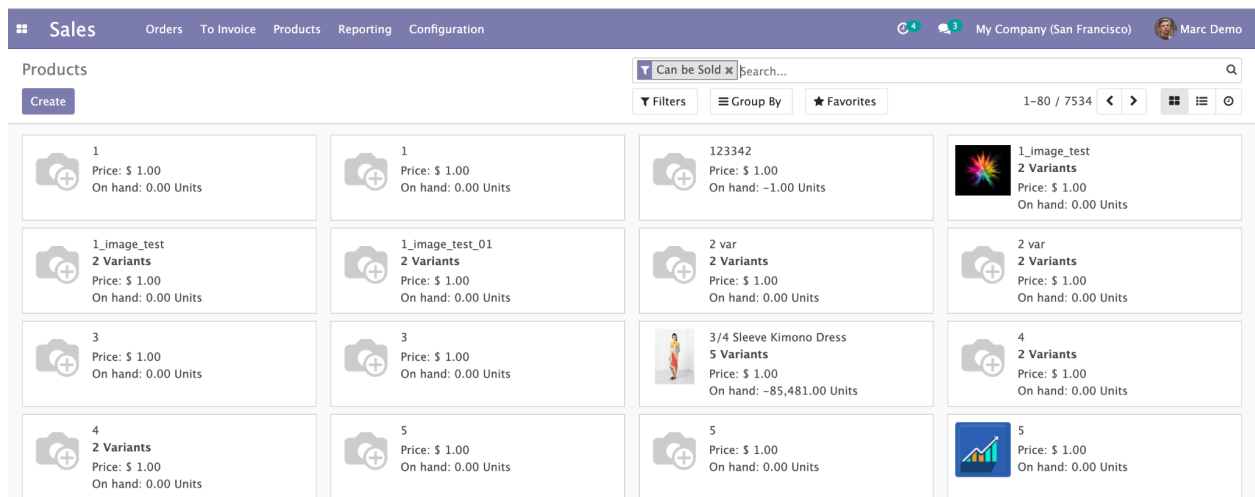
Sales Orders To Invoice Products Reporting Configuration 4 3 My Company (San Francisco) Marc Demo

Products

Create

Can be Sold Search...

Filters Group By Favorites

1-80 / 7534

1
Price: $ 1.00
On hand: 0.00 Units

1
Price: $ 1.00
On hand: 0.00 Units

123342
Price: $ 1.00
On hand: -1.00 Units

1_image_test
2 Variants
Price: $ 1.00
On hand: 0.00 Units

1_image_test
2 Variants
Price: $ 1.00
On hand: 0.00 Units

1_image_test_01
2 Variants
Price: $ 1.00
On hand: 0.00 Units

2 var
2 Variants
Price: $ 1.00
On hand: 0.00 Units

2 var
2 Variants
Price: $ 1.00
On hand: 0.00 Units

3
Price: $ 1.00
On hand: 0.00 Units

3
Price: $ 1.00
On hand: 0.00 Units

3/4 Sleeve Kimono Dress
5 Variants
Price: $ 1.00
On hand: -85,481.00 Units

4
2 Variants
Price: $ 1.00
On hand: 0.00 Units

4
2 Variants
Price: $ 1.00
On hand: 0.00 Units

5
Price: $ 1.00
On hand: 0.00 Units

5
Price: $ 1.00
On hand: 0.00 Units

5
Price: $ 1.00
On hand: 0.00 Units